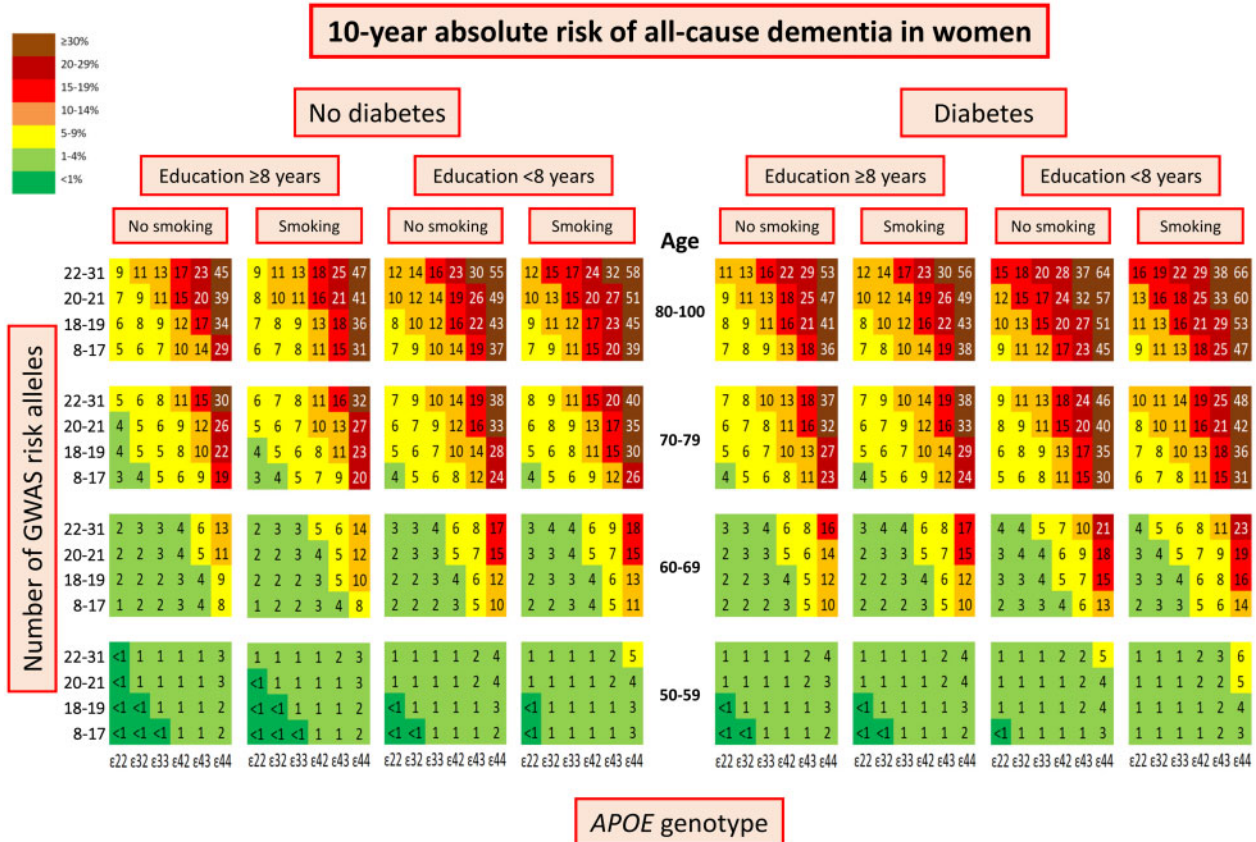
10-year absolute risk of all-cause dementia in women

≥30%
20-29%
15-19%
10-14%
5-9%
1-4%
<1%

No diabetes

Diabetes

Education ≥8 years | Education <8 years | Education ≥8 years | Education <8 years

No smoking | Smoking | No smoking | Smoking | Age | No smoking | Smoking | No smoking | Smoking

Number of GWAS risk alleles

Age 80-100

| | No smoking | Smoking | No smoking | Smoking | No smoking | Smoking | No smoking | Smoking |
|---|---|---|---|---|---|---|---|---|
| 22-31 | 9 11 13 17 23 45 | 9 11 13 18 25 47 | 12 14 16 23 30 55 | 12 15 17 24 32 58 | 11 13 16 22 29 53 | 12 14 17 23 30 56 | 15 18 20 28 37 64 | 16 19 22 29 38 66 |
| 20-21 | 7 9 11 15 20 39 | 8 10 11 16 21 41 | 10 12 14 19 26 49 | 10 13 15 20 27 51 | 9 11 13 18 25 47 | 10 12 14 19 26 49 | 12 15 17 24 32 57 | 13 16 18 25 33 60 |
| 18-19 | 6 8 9 12 17 34 | 7 8 9 13 18 36 | 8 10 12 16 22 43 | 9 11 12 17 23 45 | 8 9 11 16 21 41 | 8 10 12 16 22 43 | 10 13 15 20 27 51 | 11 13 16 21 29 53 |
| 8-17 | 5 6 7 10 14 29 | 6 7 8 11 15 31 | 7 9 10 14 19 37 | 7 9 11 15 20 39 | 7 8 9 13 18 36 | 7 8 10 14 19 38 | 9 11 12 17 23 45 | 9 11 13 18 25 47 |

Age 70-79

| | No smoking | Smoking | No smoking | Smoking | No smoking | Smoking | No smoking | Smoking |
|---|---|---|---|---|---|---|---|---|
| 22-31 | 5 6 8 11 15 30 | 6 7 8 11 16 32 | 7 9 10 14 19 38 | 8 9 11 15 20 40 | 7 8 10 13 18 37 | 7 9 10 14 19 38 | 9 11 13 18 24 46 | 10 11 14 19 25 48 |
| 20-21 | 4 5 6 9 12 26 | 5 5 7 10 13 27 | 6 7 9 12 16 33 | 6 8 9 13 17 35 | 6 7 8 11 16 32 | 6 7 9 12 16 33 | 8 9 11 15 20 40 | 8 10 11 16 21 42 |
| 18-19 | 4 5 5 8 10 22 | 4 5 6 8 11 23 | 5 6 7 10 14 28 | 5 6 8 11 15 30 | 5 6 7 10 13 27 | 5 6 7 10 14 29 | 6 8 9 13 17 35 | 7 8 10 13 18 36 |
| 8-17 | 3 4 5 6 9 19 | 3 4 5 7 9 20 | 4 5 6 8 12 24 | 4 5 6 9 12 26 | 4 5 6 8 11 23 | 4 5 6 9 12 24 | 5 6 8 11 15 30 | 6 7 8 11 15 31 |

Age 60-69

| | No smoking | Smoking | No smoking | Smoking | No smoking | Smoking | No smoking | Smoking |
|---|---|---|---|---|---|---|---|---|
| 22-31 | 2 3 3 4 6 13 | 2 3 3 5 6 14 | 3 3 4 6 8 17 | 3 4 4 6 9 18 | 3 3 4 6 8 16 | 3 4 4 6 8 17 | 4 4 5 7 10 21 | 4 5 6 8 11 23 |
| 20-21 | 2 2 3 4 5 11 | 2 2 3 4 5 12 | 2 3 3 5 7 15 | 3 3 4 5 7 15 | 2 3 3 5 6 14 | 2 3 3 5 7 15 | 3 4 4 6 9 18 | 3 4 5 7 9 19 |
| 18-19 | 2 2 2 3 4 9 | 2 2 2 3 5 10 | 2 2 3 4 6 12 | 2 3 3 4 6 13 | 2 2 3 4 5 12 | 2 2 3 4 6 12 | 3 3 4 5 7 15 | 3 3 4 6 8 16 |
| 8-17 | 1 2 2 3 4 8 | 1 2 2 3 4 8 | 2 2 2 3 5 10 | 2 2 3 4 5 11 | 2 2 2 3 5 10 | 2 2 2 3 5 10 | 2 3 3 4 6 13 | 2 3 4 5 6 14 |

Age 50-59

| | No smoking | Smoking | No smoking | Smoking | No smoking | Smoking | No smoking | Smoking |
|---|---|---|---|---|---|---|---|---|
| 22-31 | <1 1 1 1 1 3 | 1 1 1 1 2 3 | 1 1 1 1 2 4 | 1 1 1 1 2 5 | 1 1 1 1 2 4 | 1 1 1 1 2 4 | 1 1 1 2 2 5 | 1 1 1 2 3 6 |
| 20-21 | <1 1 1 1 1 3 | <1 1 1 1 1 3 | 1 1 1 1 2 4 | 1 1 1 1 2 4 | 1 1 1 1 2 3 | 1 1 1 1 2 4 | 1 1 1 1 2 4 | 1 1 1 2 2 5 |
| 18-19 | <1 <1 1 1 1 2 | <1 1 1 1 1 2 | <1 1 1 1 1 3 | <1 1 1 1 1 3 | <1 1 1 1 1 3 | <1 1 1 1 1 3 | 1 1 1 1 2 4 | 1 1 1 1 2 4 |
| 8-17 | <1 <1 1 1 1 2 | <1 <1 <1 1 1 2 | <1 <1 1 1 1 2 | <1 1 1 1 1 3 | <1 <1 1 1 1 2 | <1 <1 1 1 1 2 | <1 1 1 1 1 3 | 1 1 1 1 2 3 |

ε22 ε32 ε33 ε42 ε43 ε44 (under each panel)

APOE genotype